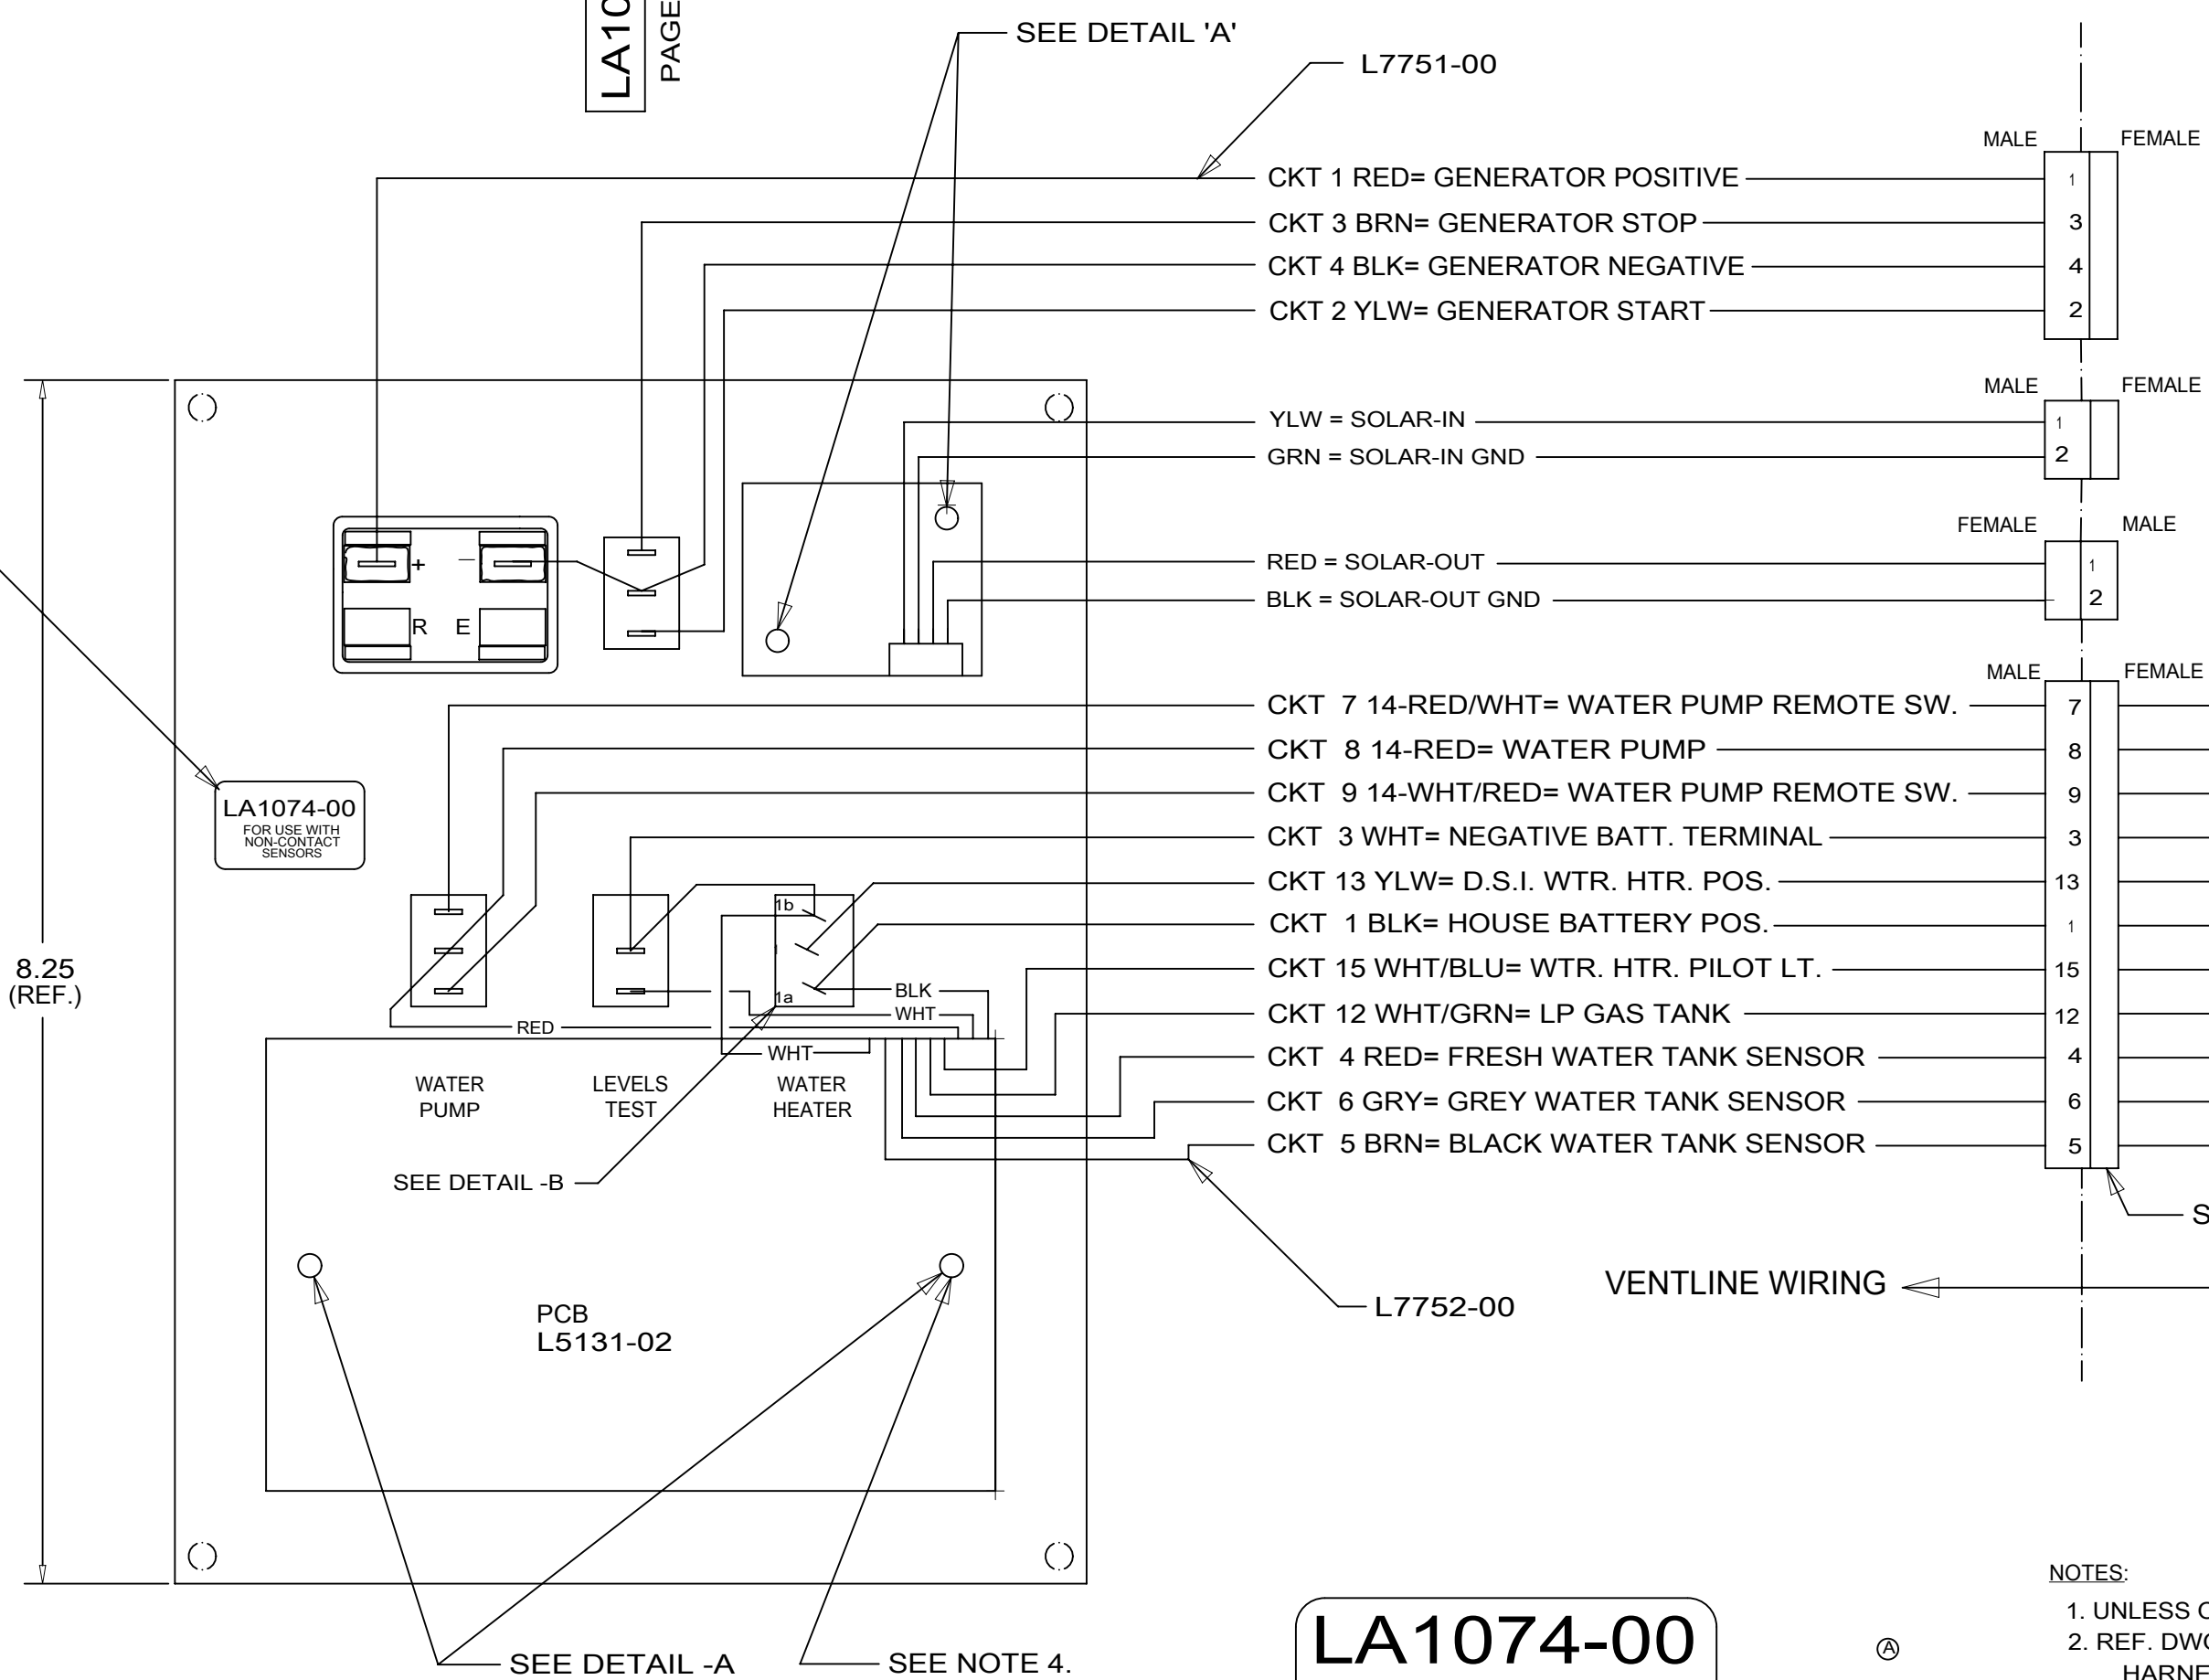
LA10
PAGE

SEE DETAIL 'A'

L7751-00

MALE FEMALE

CKT 1 RED= GENERATOR POSITIVE 1
CKT 3 BRN= GENERATOR STOP 3
CKT 4 BLK= GENERATOR NEGATIVE 4
CKT 2 YLW= GENERATOR START 2

MALE FEMALE

YLW = SOLAR-IN 1
GRN = SOLAR-IN GND 2

FEMALE MALE

RED = SOLAR-OUT 1
BLK = SOLAR-OUT GND 2

+ −
R E

MALE FEMALE

CKT 7 14-RED/WHT= WATER PUMP REMOTE SW. 7
CKT 8 14-RED= WATER PUMP 8
CKT 9 14-WHT/RED= WATER PUMP REMOTE SW. 9
CKT 3 WHT= NEGATIVE BATT. TERMINAL 3
CKT 13 YLW= D.S.I. WTR. HTR. POS. 13
CKT 1 BLK= HOUSE BATTERY POS. 1
CKT 15 WHT/BLU= WTR. HTR. PILOT LT. 15
CKT 12 WHT/GRN= LP GAS TANK 12
CKT 4 RED= FRESH WATER TANK SENSOR 4
CKT 6 GRY= GREY WATER TANK SENSOR 6
CKT 5 BRN= BLACK WATER TANK SENSOR 5

LA1074-00
FOR USE WITH NON-CONTACT SENSORS

8.25
(REF.)

1b
1a
BLK
WHT
RED
WHT

WATER PUMP
LEVELS TEST
WATER HEATER

SEE DETAIL -B

S

VENTLINE WIRING

L7752-00

PCB
L5131-02

NOTES:
1. UNLESS O
2. REF. DWG
HARNE

SEE DETAIL -A
SEE NOTE 4.

LA1074-00

Ⓐ